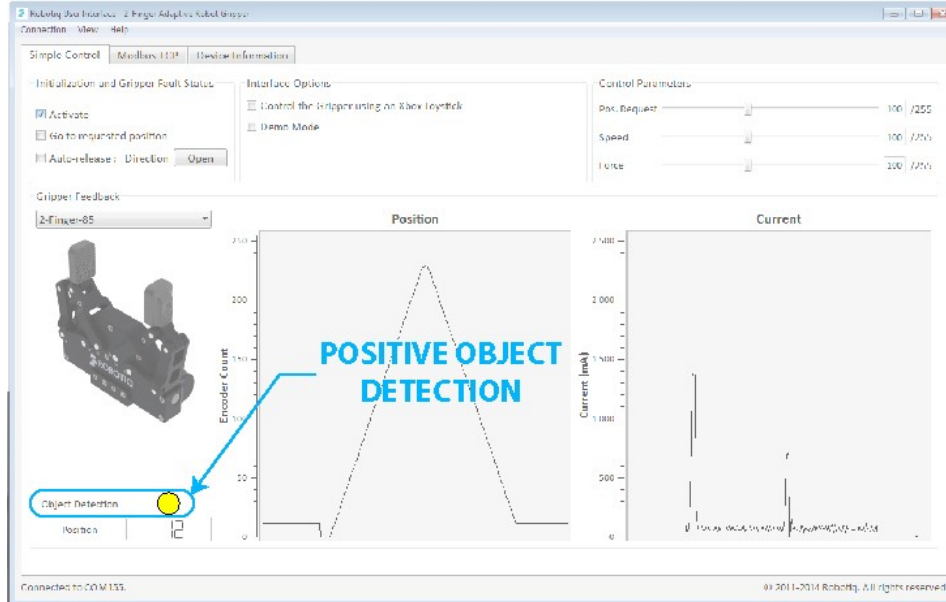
Robotiq User Interface - 2-Finger Adaptive Robot Gripper

Connection View Help

Simple Control | Modbus TCP | Device Information

Initialization and Gripper Fault Status

☑ Activate

☐ Go to requested position

☐ Auto-release : Direction Open

Interface Options

☐ Control the Gripper using an Xbox Joystick

☐ Demo Mode

Control Parameters

Pos. Request 100 /255

Speed 100 /255

Force 100 /255

Gripper Feedback

2-Finger-85

Position

Encoder Count

250
200
150
100
50
0

Current

Current (mA)

2 500
2 000
1 500
1 000
500
0

POSITIVE OBJECT DETECTION

Object Detection

Position 12

Connected to COM133.

© 2011-2014 Robotiq. All rights reserved.